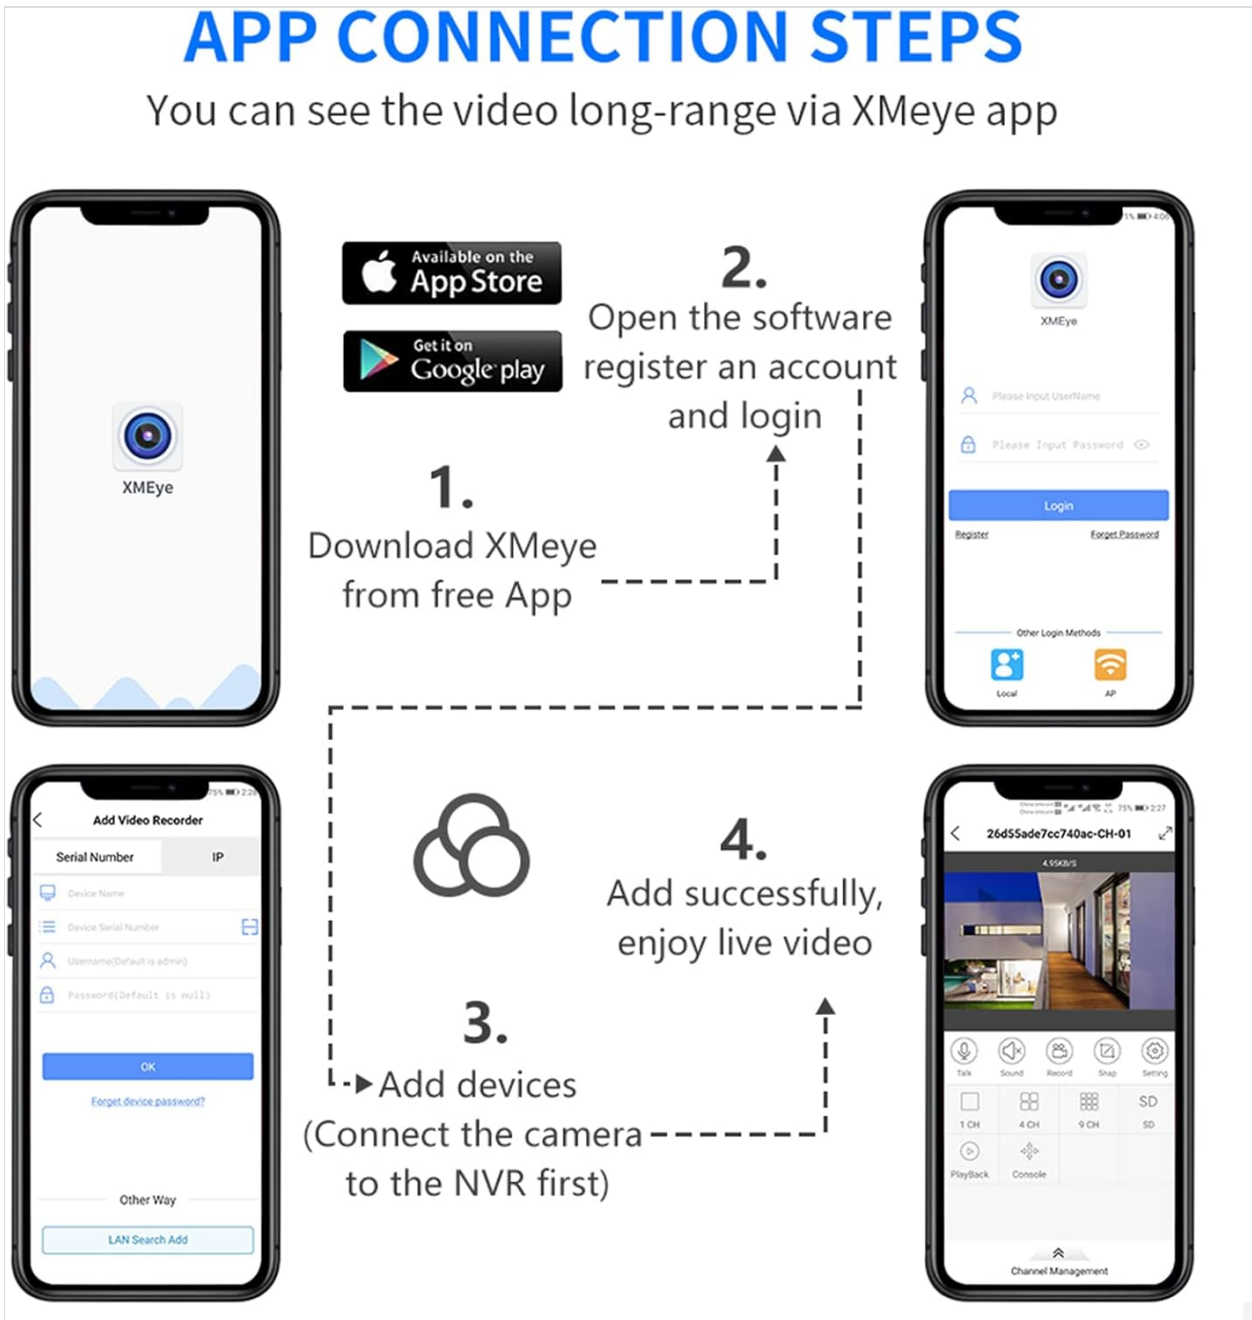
APP CONNECTION STEPS

You can see the video long-range via XMeye app

XMEye

Available on the App Store

Get it on Google play

2.
Open the software register an account and login

XMEye

Please Input UserName

Please Input Password

Login

Register

Forget Password

Other Login Methods

Local

AP

1.
Download XMeye from free App

Add Video Recorder

Serial Number

IP

Device Name

Device Serial Number

Username(Default is admin)

Password(Default is null)

OK

Forget device password?

Other Way

LAN Search Add

4.
Add successfully, enjoy live video

26d55ade7cc740ac-CH-01

4.95KB/S

Talk

Sound

Record

Snap

Setting

1 CH

4 CH

9 CH

SD

SD

PlayBack

Console

Channel Management

3.
Add devices
(Connect the camera to the NVR first)